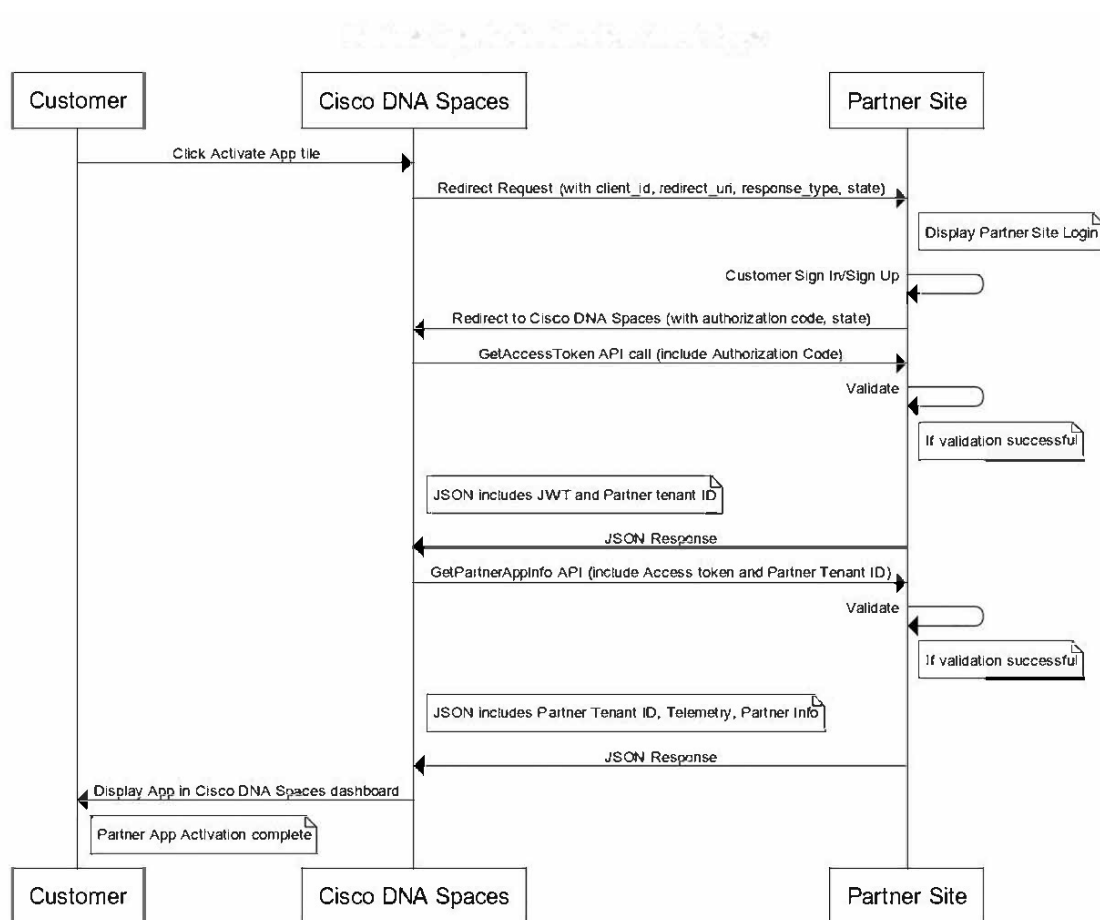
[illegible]

Customer

Cisco DNA Spaces

Partner Site

Click Activate App tile

Redirect Request (with client_id, redirect_uri, response_type, state)

Display Partner Site Login

Customer Sign In/Sign Up

Redirect to Cisco DNA Spaces (with authorization code, state)

GetAccessToken API call (include Authorization Code)

Validate

If validation successful

JSON includes JWT and Partner tenant ID

JSON Response

GetPartnerAppInfo API (include Access token and Partner Tenant ID)

Validate

If validation successful

JSON includes Partner Tenant ID, Telemetry, Partner Info

JSON Response

Display App in Cisco DNA Spaces dashboard

Partner App Activation complete

Customer

Cisco DNA Spaces

Partner Site